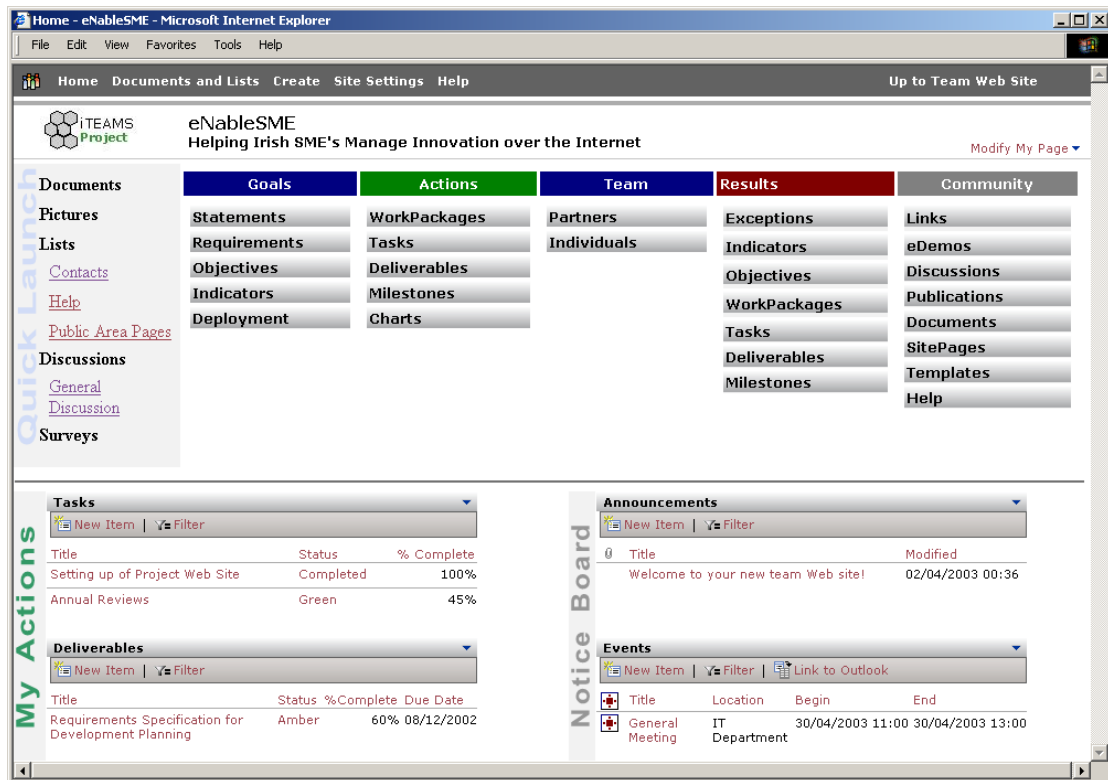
Home - eNableSME - Microsoft Internet Explorer

File Edit View Favorites Tools Help

Home Documents and Lists Create Site Settings Help Up to Team Web Site

iTEAMS Project

eNableSME
Helping Irish SME's Manage Innovation over the Internet

Modify My Page

Quick Launch

Documents
Pictures
Lists
Contacts
Help
Public Area Pages
Discussions
General Discussion
Surveys

| Goals | Actions | Team | Results | Community |
|---|---|---|---|---|
| Statements | WorkPackages | Partners | Exceptions | Links |
| Requirements | Tasks | Individuals | Indicators | eDemos |
| Objectives | Deliverables | | Objectives | Discussions |
| Indicators | Milestones | | WorkPackages | Publications |
| Deployment | Charts | | Tasks | Documents |
| | | | Deliverables | SitePages |
| | | | Milestones | Templates |
| | | | | Help |

My Actions

Tasks
New Item | Filter

| Title | Status | % Complete |
|---|---|---|
| Setting up of Project Web Site | Completed | 100% |
| Annual Reviews | Green | 45% |

Deliverables
New Item | Filter

| Title | Status | %Complete | Due Date |
|---|---|---|---|
| Requirements Specification for Development Planning | Amber | 60% | 08/12/2002 |

Notice Board

Announcements
New Item | Filter

| Title | Modified |
|---|---|
| Welcome to your new team Web site! | 02/04/2003 00:36 |

Events
New Item | Filter | Link to Outlook

| Title | Location | Begin | End |
|---|---|---|---|
| General Meeting | IT Department | 30/04/2003 11:00 | 30/04/2003 13:00 |